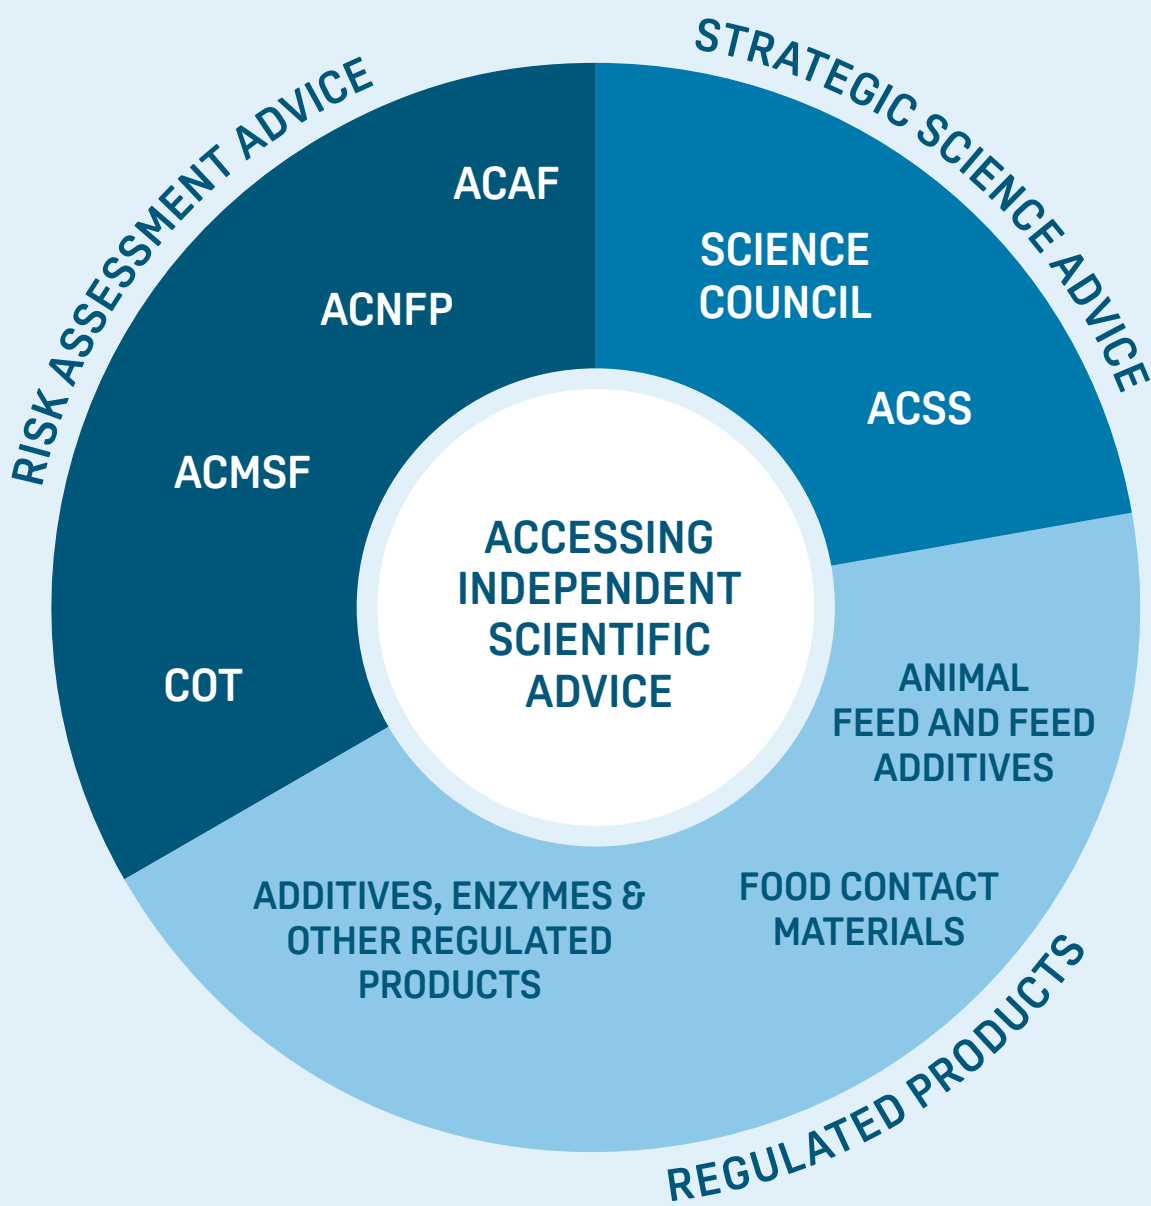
RISK ASSESSMENT ADVICE

ACAF

ACNFP

ACMSF

COT

STRATEGIC SCIENCE ADVICE

SCIENCE COUNCIL

ACSS

ACCESSING INDEPENDENT SCIENTIFIC ADVICE

ANIMAL FEED AND FEED ADDITIVES

FOOD CONTACT MATERIALS

ADDITIVES, ENZYMES & OTHER REGULATED PRODUCTS

REGULATED PRODUCTS